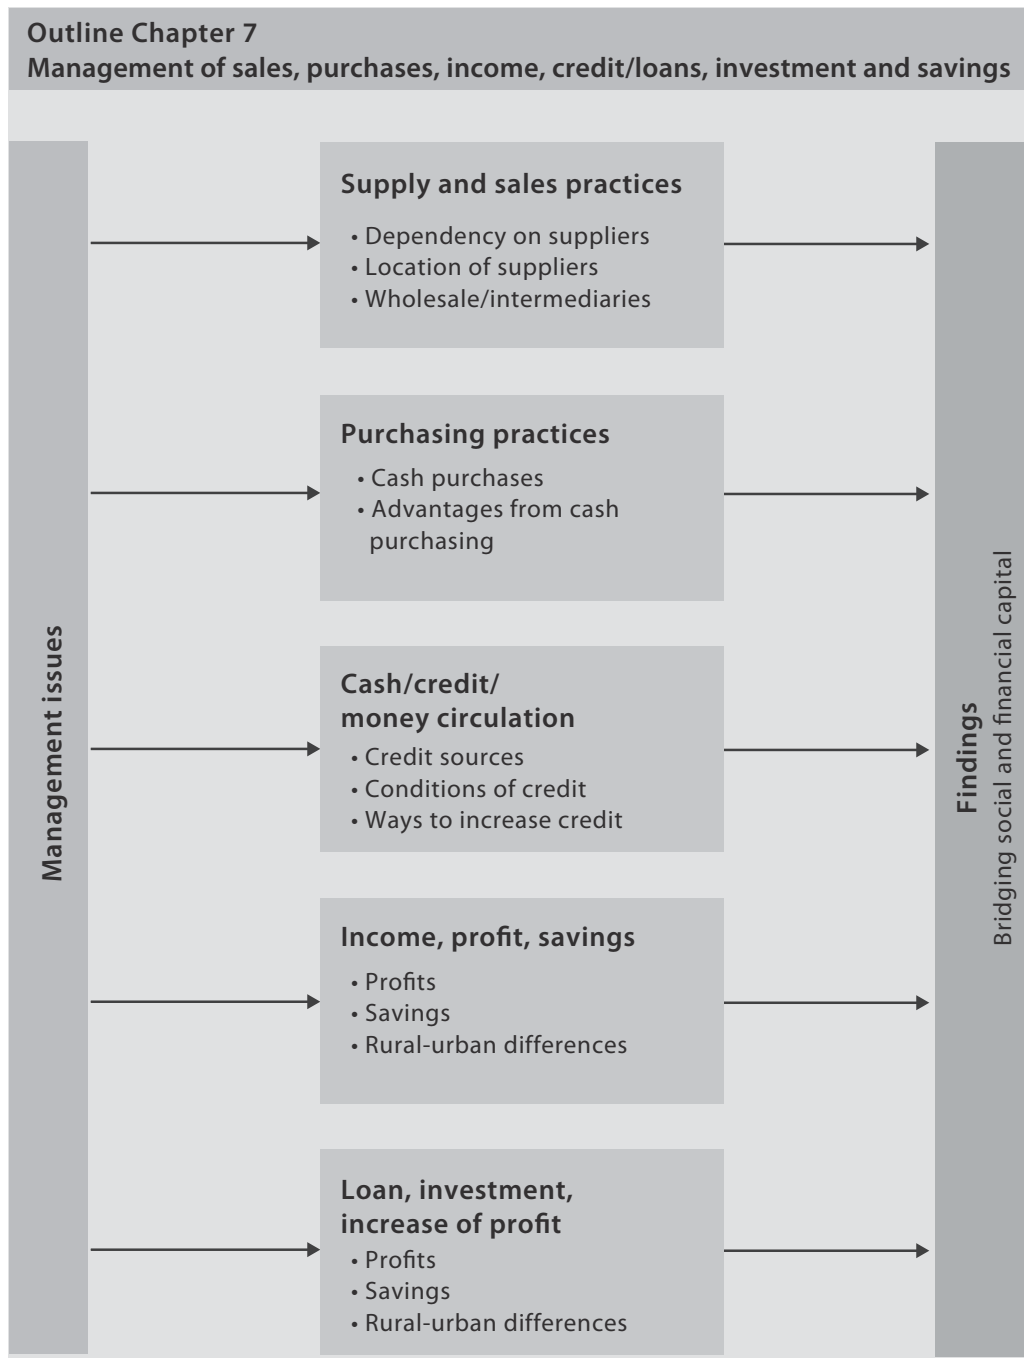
Outline Chapter 7
Management of sales, purchases, income, credit/loans, investment and savings

Management issues

Supply and sales practices
• Dependency on suppliers
• Location of suppliers
• Wholesale/intermediaries

Purchasing practices
• Cash purchases
• Advantages from cash purchasing

Cash/credit/ money circulation
• Credit sources
• Conditions of credit
• Ways to increase credit

Income, profit, savings
• Profits
• Savings
• Rural-urban differences

Loan, investment, increase of profit
• Profits
• Savings
• Rural-urban differences

Findings
Bridging social and financial capital